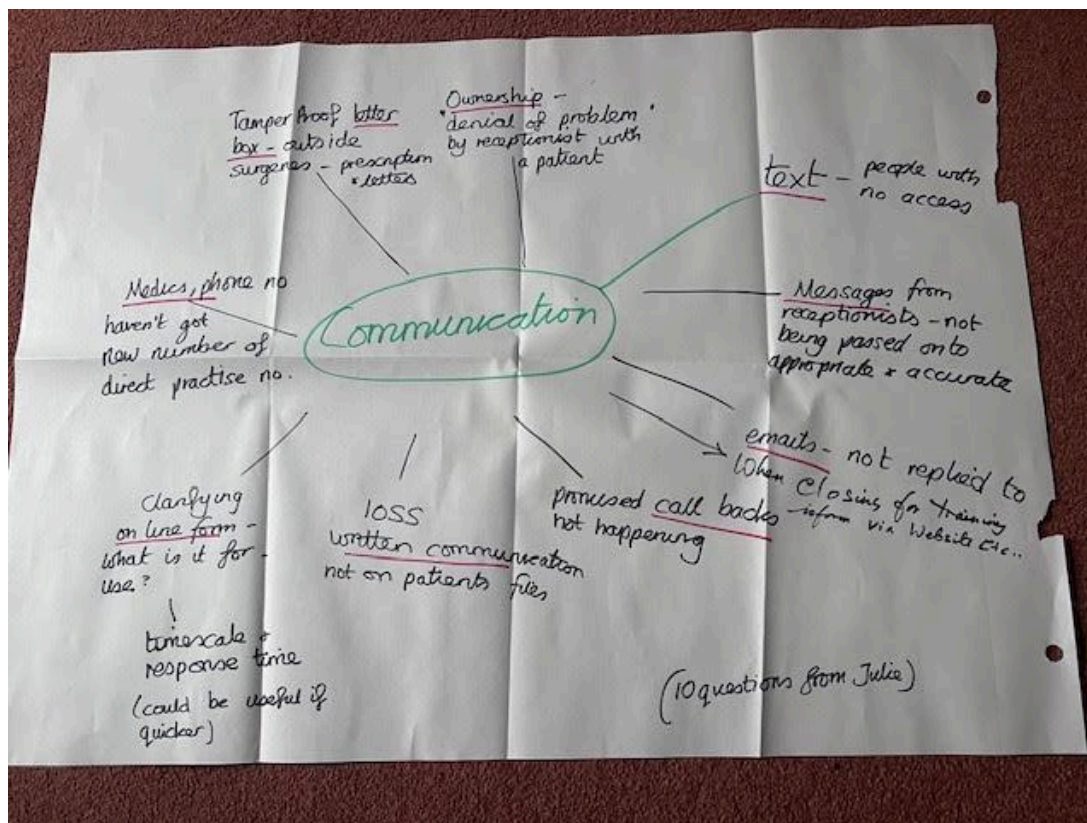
Tamper Proof letter box - outside surgeries - prescription + letters

Ownership - 'denial of problem' by receptionist with a patient

text - people with no access

Medics, phone no haven't got new number of direct practise no.

Communication

Messages from receptionists - not being passed on to appropriate + accurate

emails - not replied to

When closing for training - inform via Website etc..

Clarifying on line form - what is it for - use?

timescale + response time

(could be useful if quicker)

loss written communication not on patients files

promised call backs not happening

(10 questions from Julie)